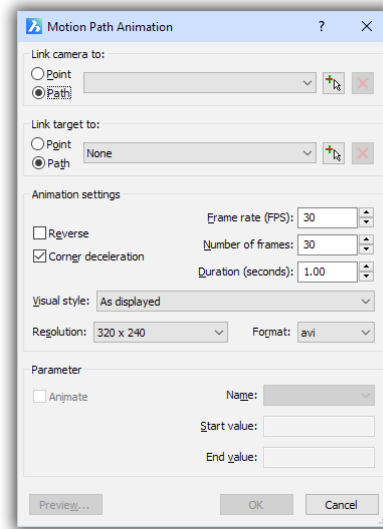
Motion Path Animation ? ×

Link camera to:
Point
Path

Link target to:
Point
Path
None

Animation settings
Frame rate (FPS): 30
Reverse
Number of frames: 30
Corner deceleration
Duration (seconds): 1.00
Visual style: As displayed
Resolution: 320 x 240
Format: avi

Parameter
Animate
Name:
Start value:
End value:

Preview...
OK
Cancel